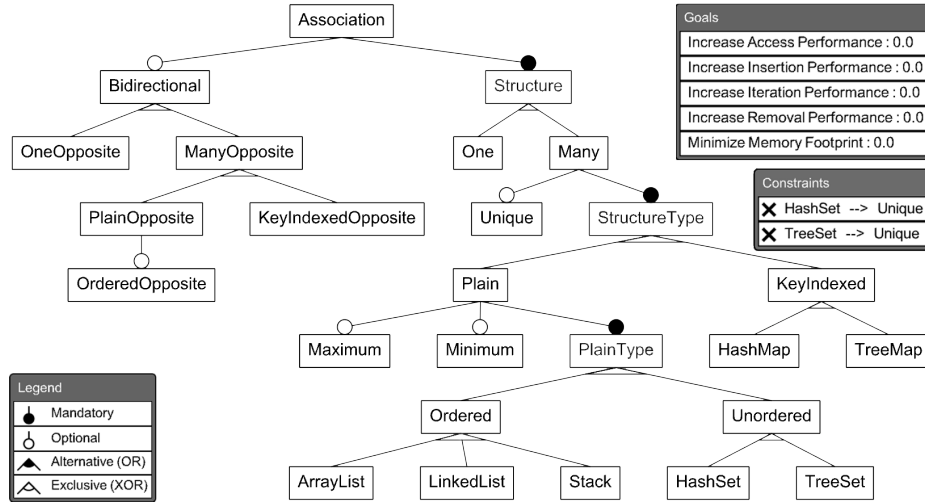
Association

Bidirectional

Structure

OneOpposite

ManyOpposite

One

Many

PlainOpposite

KeyIndexedOpposite

Unique

StructureType

OrderedOpposite

Plain

KeyIndexed

Maximum

Minimum

PlainType

HashMap

TreeMap

Ordered

Unordered

ArrayList

LinkedList

Stack

HashSet

TreeSet

Goals
Increase Access Performance : 0.0
Increase Insertion Performance : 0.0
Increase Iteration Performance : 0.0
Increase Removal Performance : 0.0
Minimize Memory Footprint : 0.0

Constraints
HashSet --> Unique
TreeSet --> Unique

Legend
Mandatory
Optional
Alternative (OR)
Exclusive (XOR)